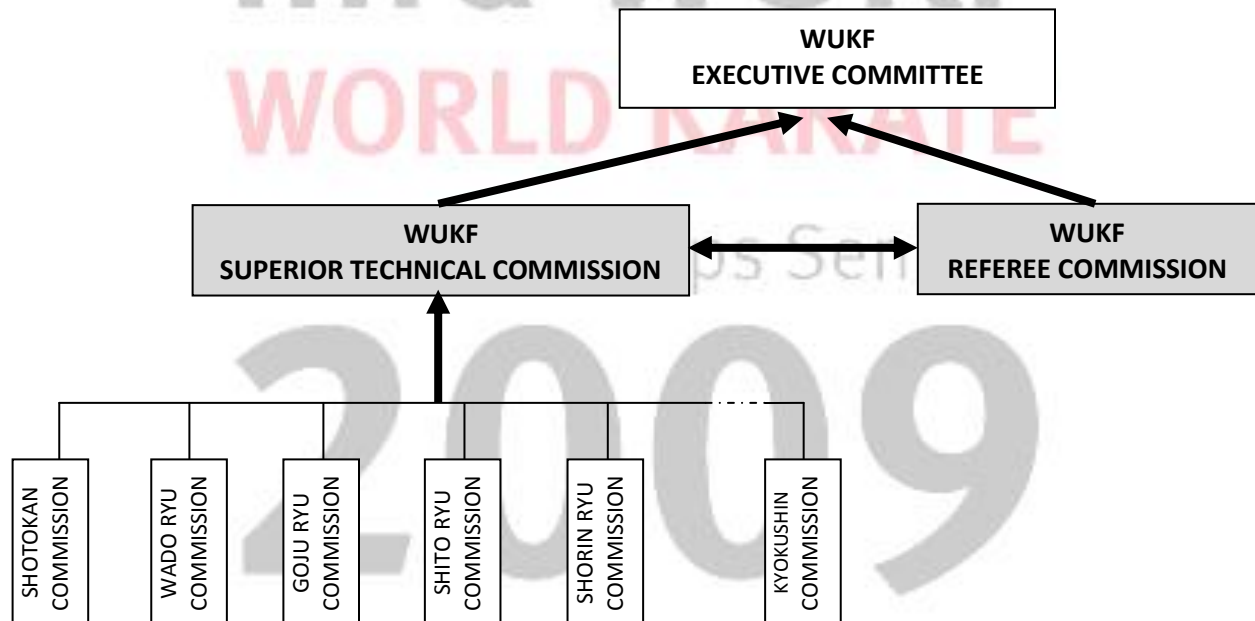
WORLD KARATE

WUKF
EXECUTIVE COMMITTEE

WUKF
SUPERIOR TECHNICAL COMMISSION

WUKF
REFEREE COMMISSION

2009

SHOTOKAN COMMISSION

WADO RYU COMMISSION

GOJU RYU COMMISSION

SHITO RYU COMMISSION

SHORIN RYU COMMISSION

KYOKUSHIN COMMISSION